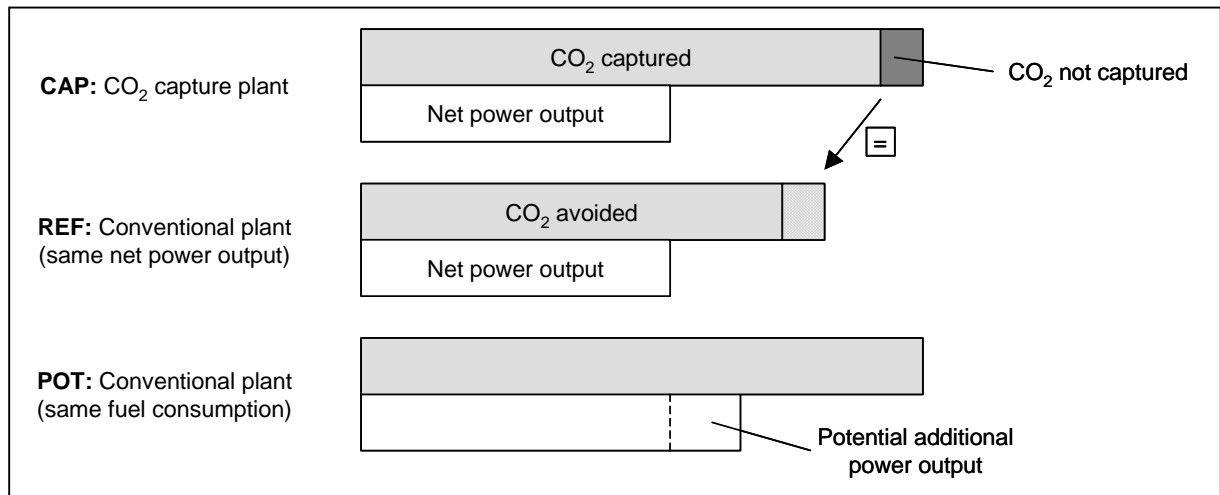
**CAP:** $CO_2$ capture plant

$CO_2$ captured

$CO_2$ not captured

Net power output

=

**REF:** Conventional plant (same net power output)

$CO_2$ avoided

Net power output

**POT:** Conventional plant (same fuel consumption)

Potential additional power output